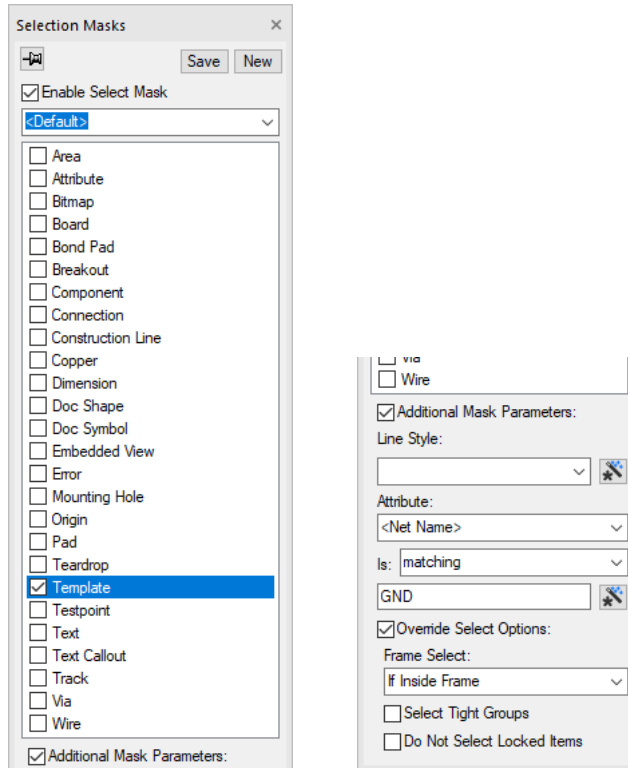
Selection Masks ×

Save New

Enable Select Mask

<Default>

Area
Attribute
Bitmap
Board
Bond Pad
Breakout
Component
Connection
Construction Line
Copper
Dimension
Doc Shape
Doc Symbol
Embedded View
Error
Mounting Hole
Origin
Pad
Teardrop
Template
Testpoint
Text
Text Callout
Track
Via
Wire

Additional Mask Parameters:

Via
Wire

Additional Mask Parameters:

Line Style:

Attribute:

<Net Name>

Is: matching

GND

Override Select Options:

Frame Select:

If Inside Frame

Select Tight Groups

Do Not Select Locked Items